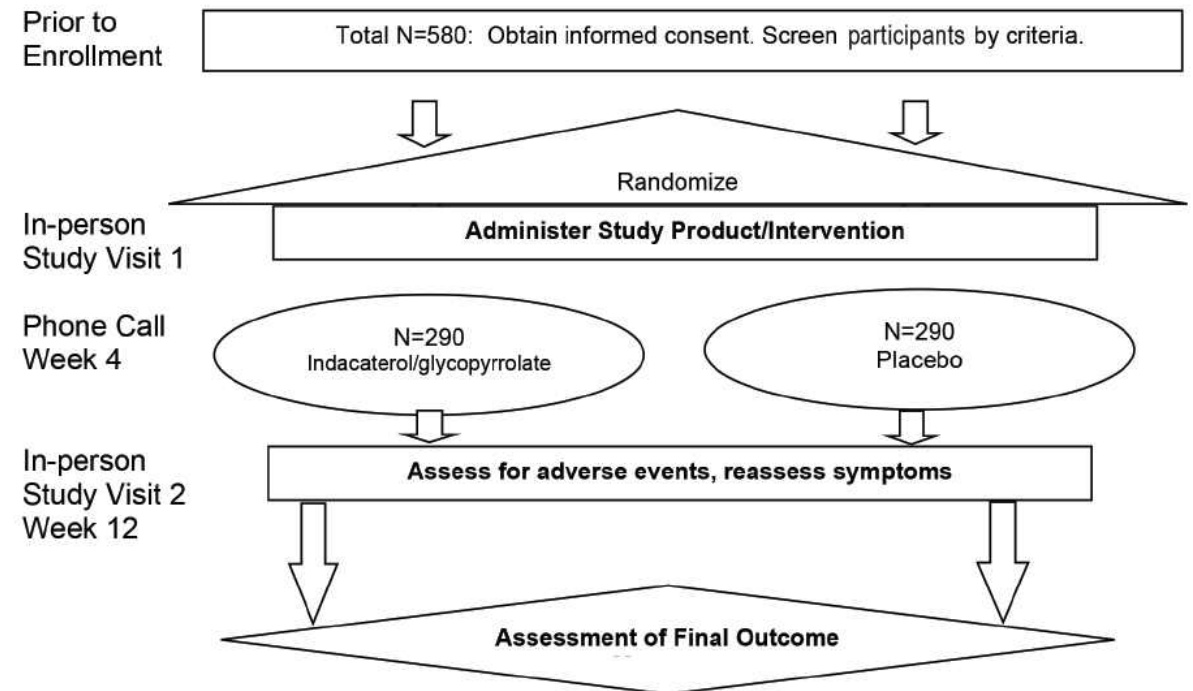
Prior to Enrollment

Total N=580: Obtain informed consent. Screen participants by criteria.

Randomize

In-person Study Visit 1

Administer Study Product/Intervention

Phone Call Week 4

N=290
Indacaterol/glycopyrrolate

N=290
Placebo

In-person Study Visit 2 Week 12

Assess for adverse events, reassess symptoms

Assessment of Final Outcome